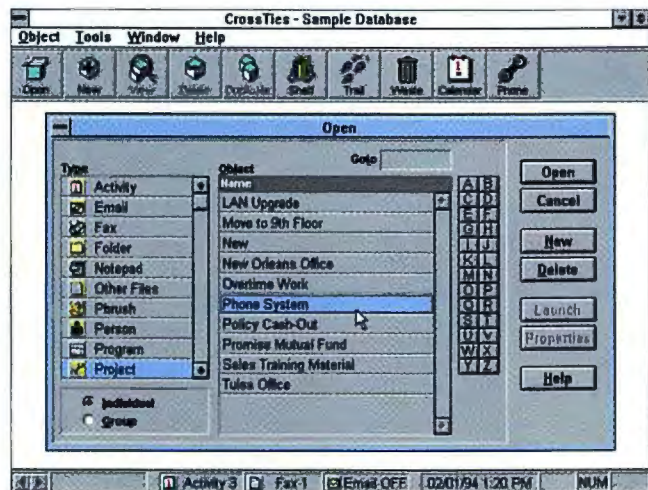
CrossTies - Sample Database

Object Tools Window Help

Open New View Delete Duplicate Shelf Trail Waste Calendar Phone

Open

Type
Activity
Email
Fax
Folder
Notepad
Other Files
Pbrush
Person
Program
Project

Individual
Group

Object
Goto
Name
LAN Upgrade
Move to 9th Floor
New
New Orleans Office
Overtime Work
Phone System
Policy Cash-Out
Promise Mutual Fund
Sales Training Material
Tulsa Office

A B
C D
E F
G H
I J
K L
M N
O P
Q R
S T
U V
W X
Y Z

Open
Cancel
New
Delete
Launch
Properties
Help

Activity 3 Fax 1 Email OFF 02/01/94 1:20 PM NUM